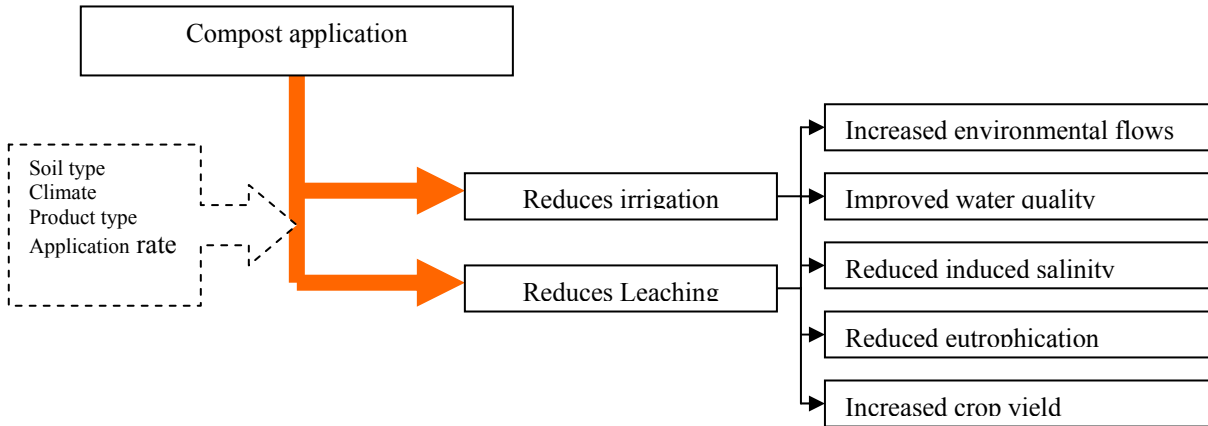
Compost application

Soil type
Climate
Product type
Application rate

Reduces irrigation

Reduces Leaching

Increased environmental flows

Improved water quality

Reduced induced salinity

Reduced eutrophication

Increased crop yield